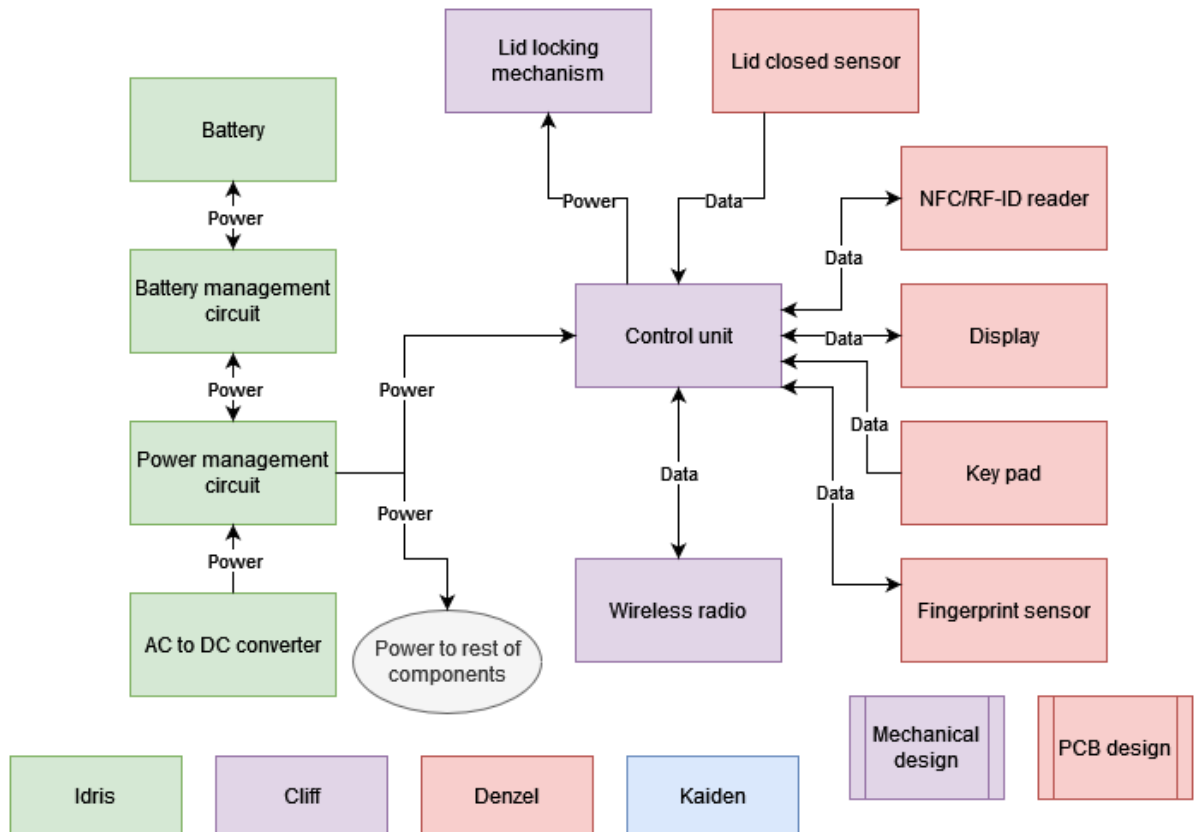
Lid locking mechanism

Lid closed sensor

Battery

Power

Power

Data

NFC/RF-ID reader

Battery management circuit

Data

Control unit

Data

Display

Power

Power

Power management circuit

Data

Data

Key pad

Power

Data

Power

Wireless radio

Fingerprint sensor

AC to DC converter

Power to rest of components

Mechanical design

PCB design

Idris

Cliff

Denzel

Kaiden